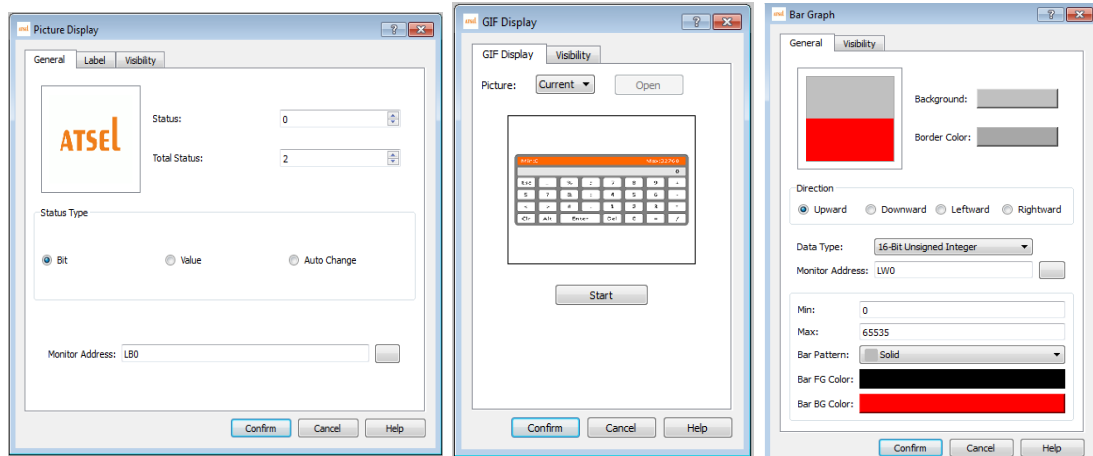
Picture Display

General | Label | Visibility

ATSEL

Status: 0

Total Status: 2

Status Type

Bit | Value | Auto Change

Monitor Address: LB0

Confirm | Cancel | Help

GIF Display

GIF Display | Visibility

Picture: Current | Open

Start

Confirm | Cancel | Help

Bar Graph

General | Visibility

Background:

Border Color:

Direction

Upward | Downward | Leftward | Rightward

Data Type: 16-Bit Unsigned Integer

Monitor Address: LW0

Min: 0

Max: 65535

Bar Pattern: Solid

Bar FG Color:

Bar BG Color:

Confirm | Cancel | Help